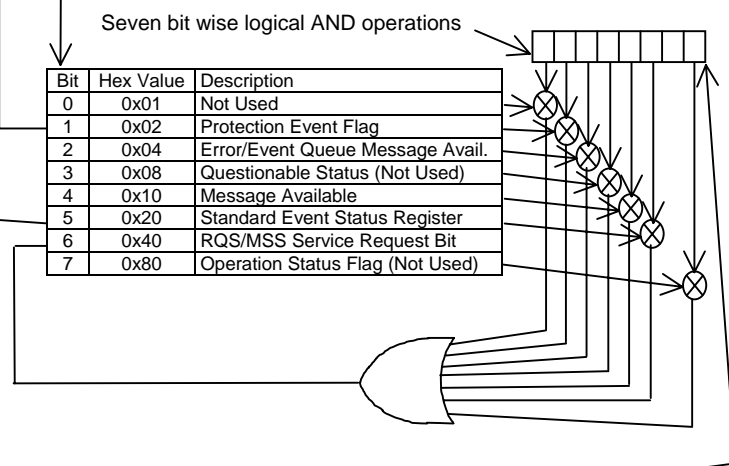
Seven bit wise logical AND operations

| Bit | Hex Value | Description |
|---|---|---|
| 0 | 0x01 | Not Used |
| 1 | 0x02 | Protection Event Flag |
| 2 | 0x04 | Error/Event Queue Message Avail. |
| 3 | 0x08 | Questionable Status (Not Used) |
| 4 | 0x10 | Message Available |
| 5 | 0x20 | Standard Event Status Register |
| 6 | 0x40 | RQS/MSS Service Request Bit |
| 7 | 0x80 | Operation Status Flag (Not Used) |